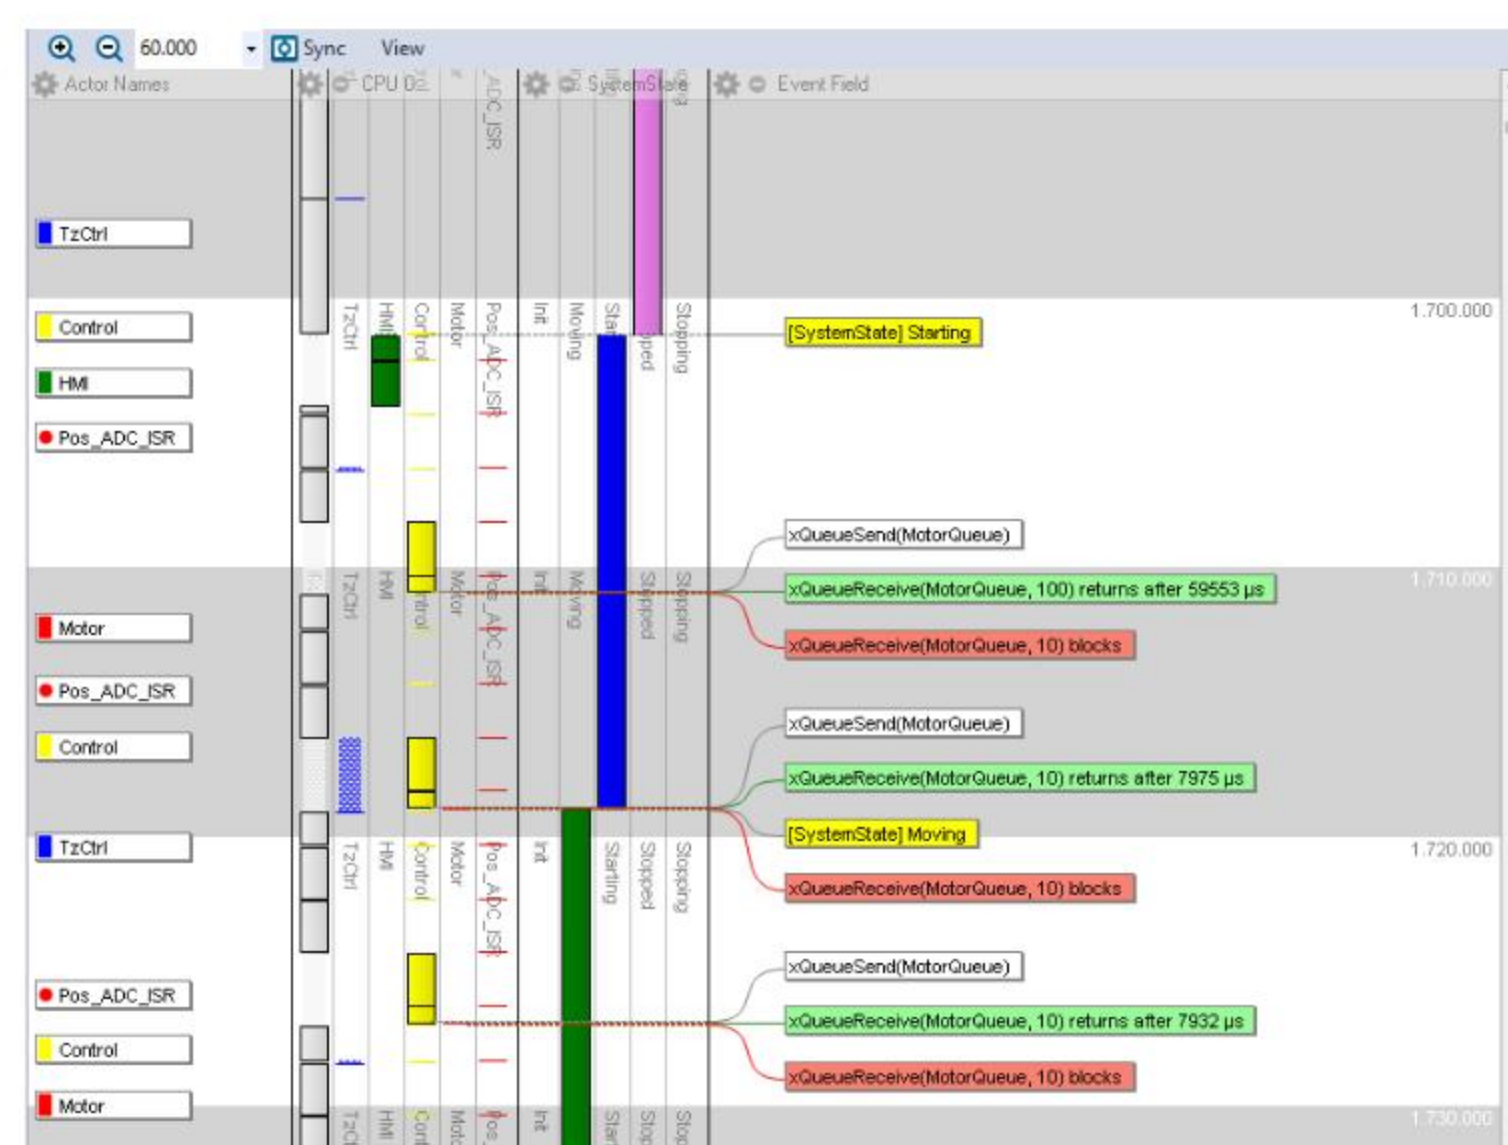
60.000 Sync View
Actor Names CPU 0 SystemState Event Field
ADC_ISR
TzCtrl
1.700.000
Control
HMI
Pos_ADC_ISR
TzCtrl HMI Control Motor Pos_ADC_ISR Init Moving Star Stopped Stopping
[SystemState] Starting
xQueueSend(MotorQueue)
1.710.000
TzCtrl HMI Control Motor Pos_ADC_ISR Init Moving Stopped Stopping
xQueueReceive(MotorQueue, 100) returns after 59553 µs
Motor
xQueueReceive(MotorQueue, 10) blocks
Pos_ADC_ISR
xQueueSend(MotorQueue)
Control
xQueueReceive(MotorQueue, 10) returns after 7975 µs
[SystemState] Moving
TzCtrl
1.720.000
TzCtrl HMI Control Motor Pos_ADC_ISR Init Starting Stopped Stopping
xQueueReceive(MotorQueue, 10) blocks
xQueueSend(MotorQueue)
Pos_ADC_ISR
xQueueReceive(MotorQueue, 10) returns after 7932 µs
Control
xQueueReceive(MotorQueue, 10) blocks
Motor
1.730.000
TzC HMI Cont Moto Pos Init Star Stop Stop